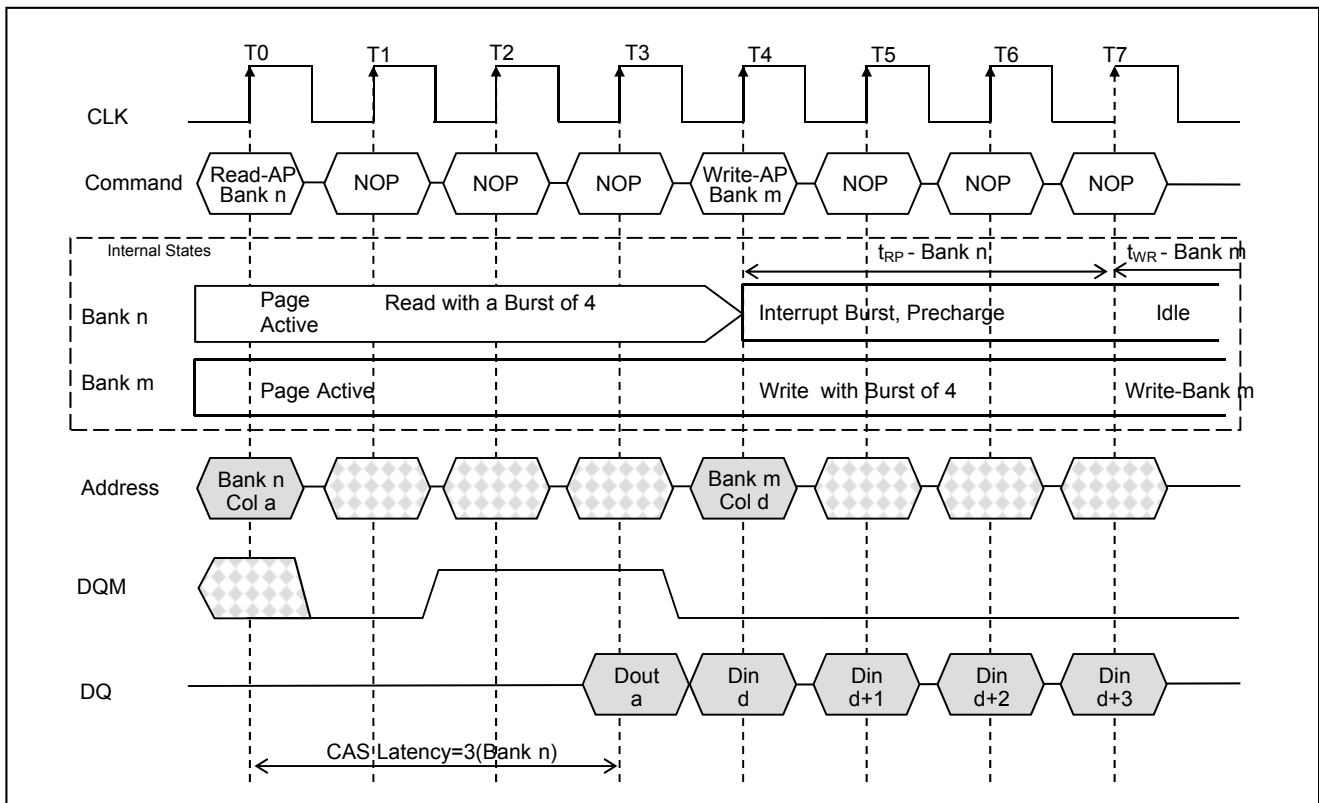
T0 T1 T2 T3 T4 T5 T6 T7

CLK

Command
Read-AP Bank n
NOP
NOP
NOP
Write-AP Bank m
NOP
NOP
NOP

Internal States

$t_{RP}$ - Bank n

$t_{WR}$ - Bank m

Bank n
Page Active
Read with a Burst of 4
Interrupt Burst, Precharge
Idle

Bank m
Page Active
Write with Burst of 4
Write-Bank m

Address
Bank n Col a
Bank m Col d

DQM

DQ
Dout a
Din d
Din d+1
Din d+2
Din d+3

CAS Latency=3(Bank n)